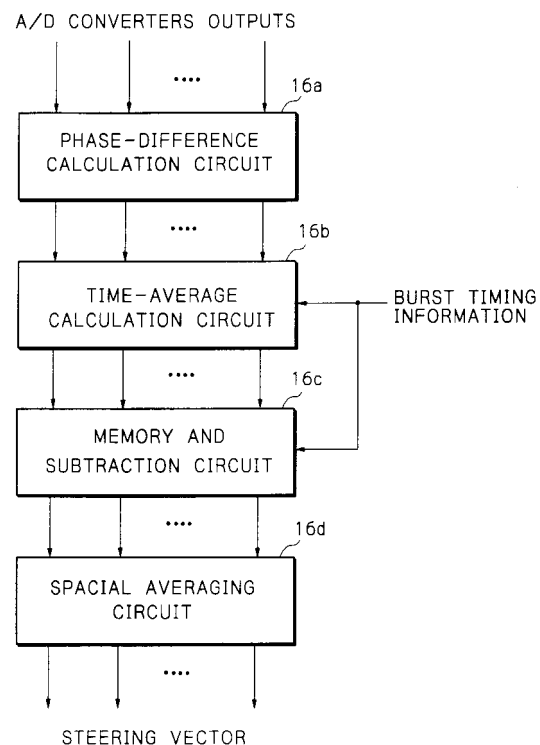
A/D CONVERTERS OUTPUTS

....

16a

PHASE-DIFFERENCE CALCULATION CIRCUIT

....

16b

TIME-AVERAGE CALCULATION CIRCUIT

BURST TIMING INFORMATION

....

16c

MEMORY AND SUBTRACTION CIRCUIT

....

16d

SPACIAL AVERAGING CIRCUIT

....

STEERING VECTOR